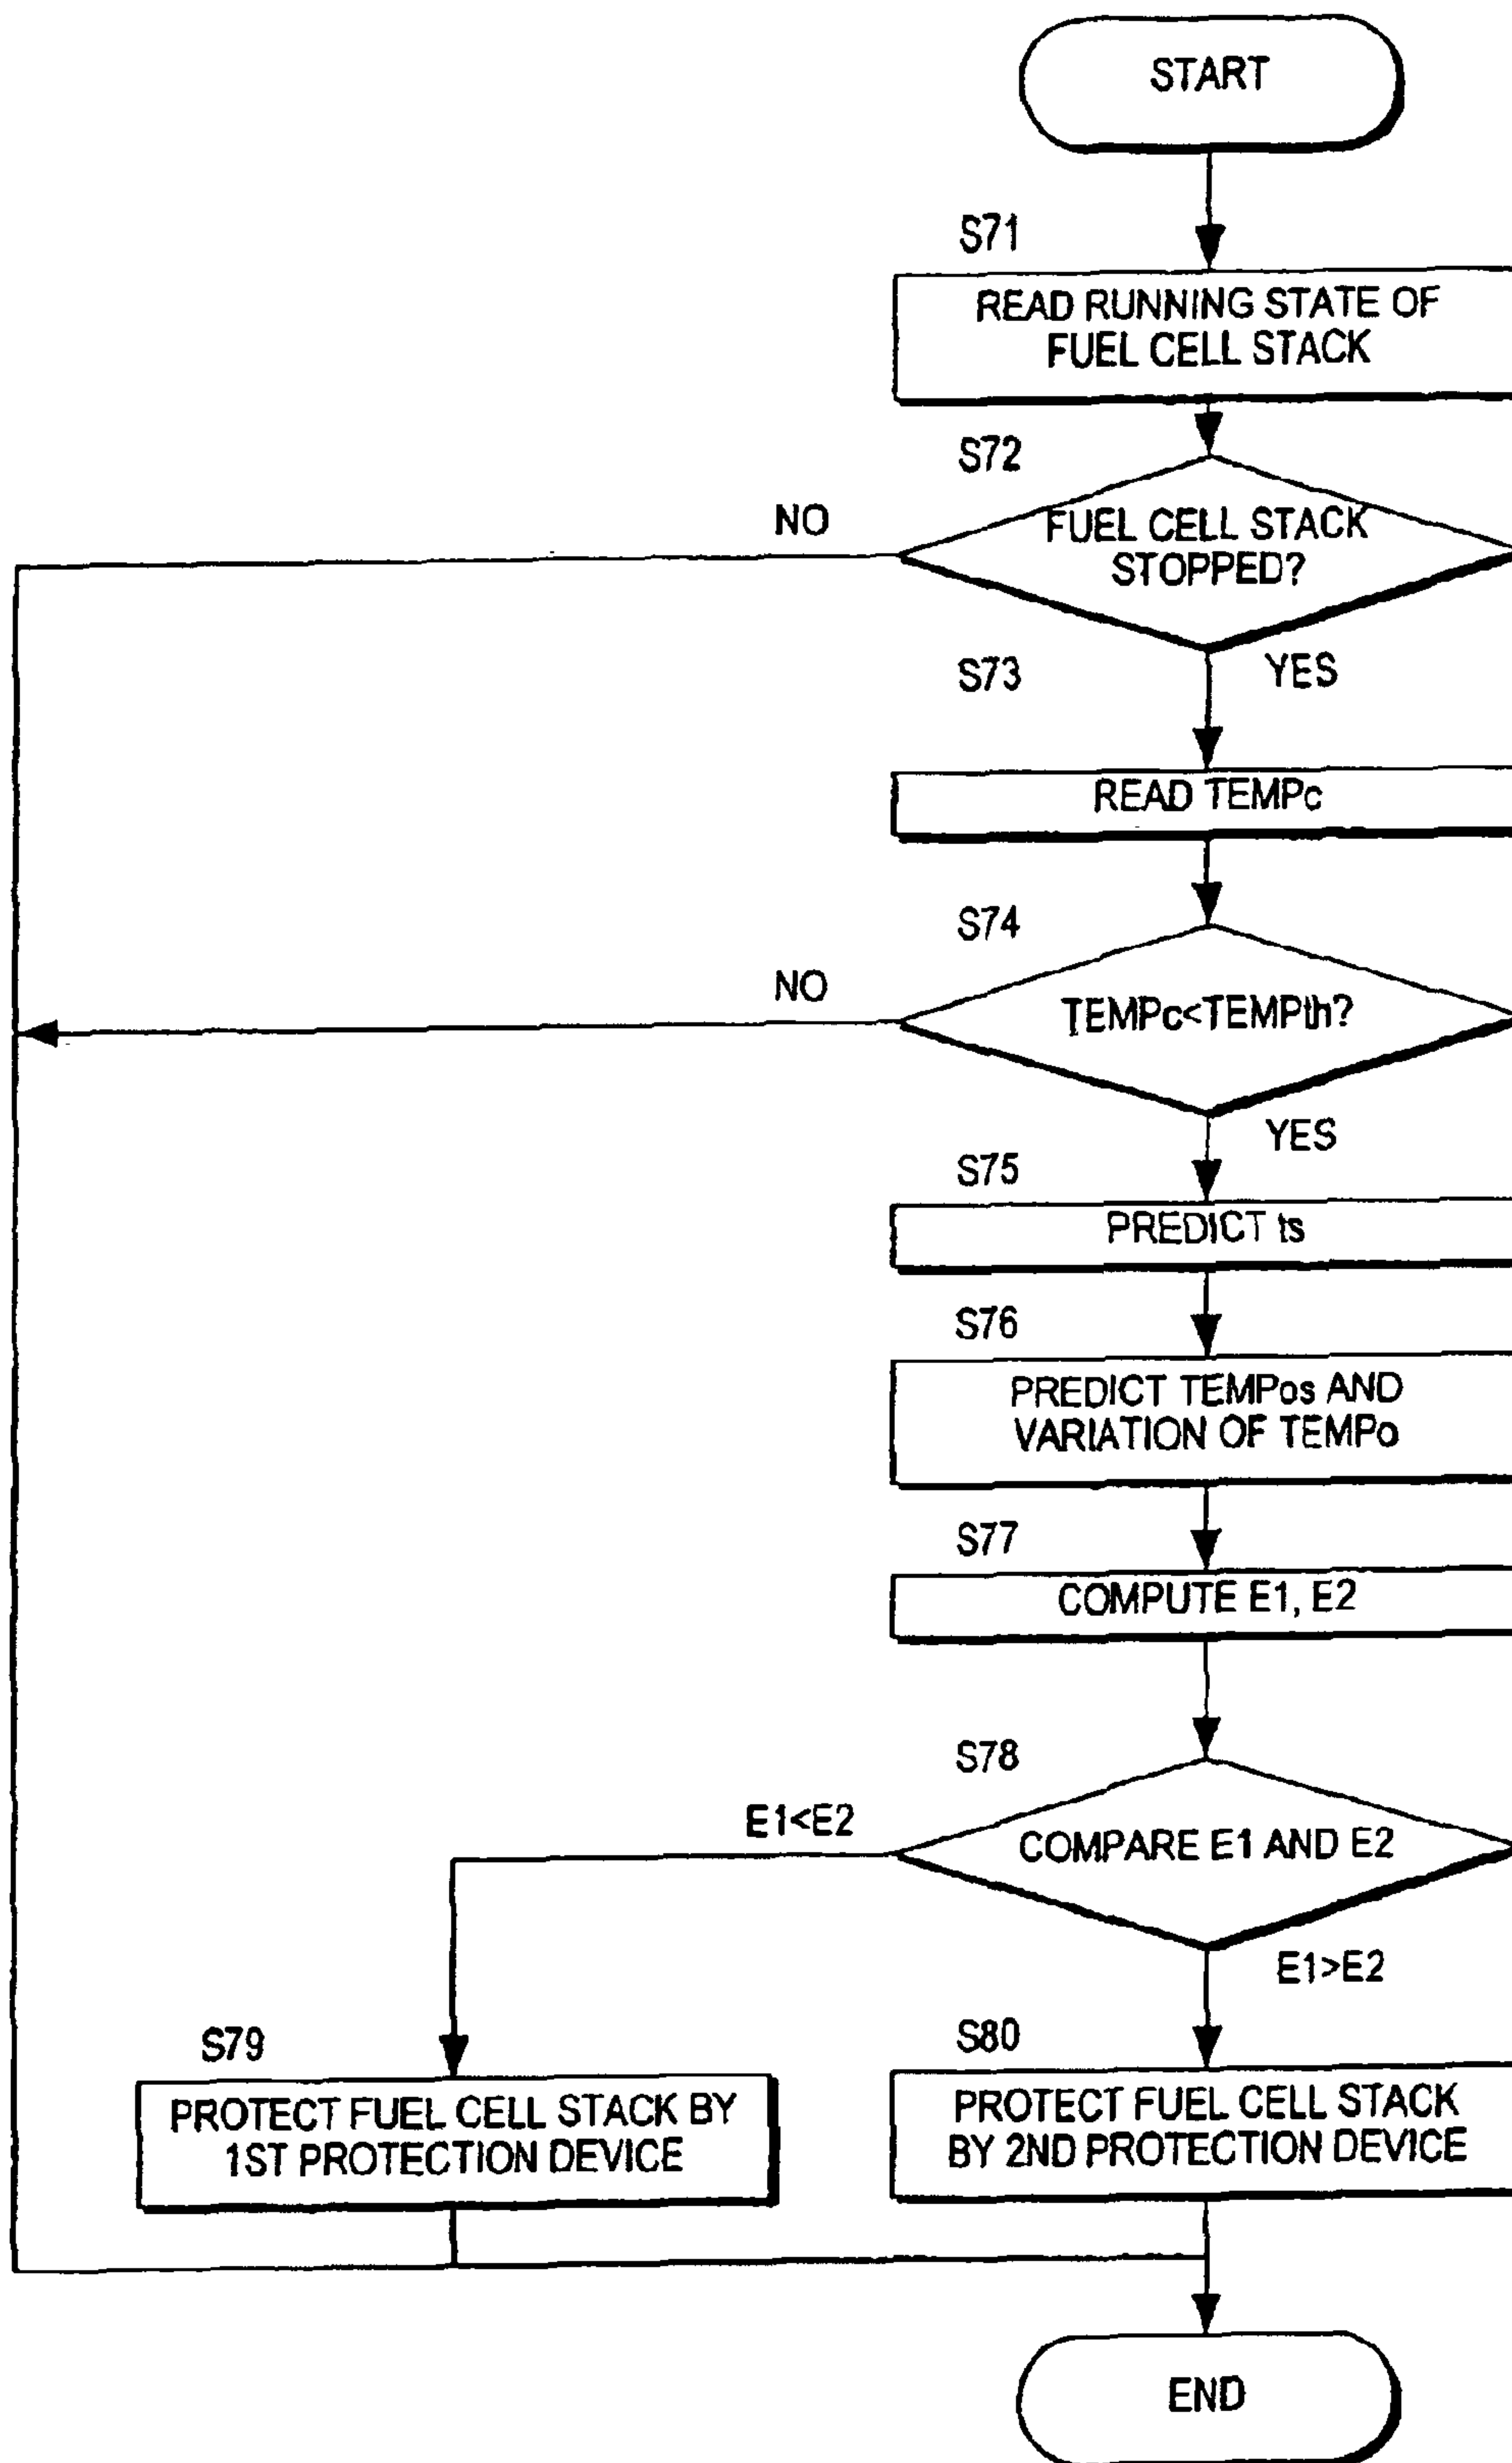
START

S71

READ RUNNING STATE OF FUEL CELL STACK

S72

FUEL CELL STACK STOPPED?

NO

S73

YES

READ TEMPc

S74

TEMPc<TEMPth?

NO

YES

S75

PREDICT ts

S76

PREDICT TEMPos AND VARIATION OF TEMPo

S77

COMPUTE E1, E2

S78

COMPARE E1 AND E2

E1<E2

E1>E2

S79

PROTECT FUEL CELL STACK BY 1ST PROTECTION DEVICE

S80

PROTECT FUEL CELL STACK BY 2ND PROTECTION DEVICE

END